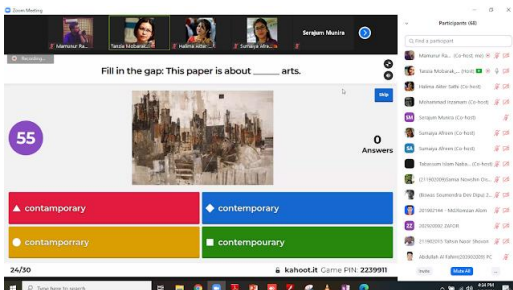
Zoom Meeting

Mamusur Ra...
Tanzia Mobarak...
Halima Akter...
Sumaiya Afre...
Serajum Munira

Recording...

Fill in the gap: This paper is about _____ arts.

Skip

55

0
Answers

contamporary
contemporary
contamporrary
contempourary

24/30

kahoot.it Game PIN: 2239911

Participants (68)

Find a participant

Mamusur Ra... (Co-host, me)
Tanzia Mobarak... (Host)
Halima Akter Safe (Co-host)
Mohammad Istainam (Co-host)
Serajum Munira (Co-host)
Sumaiya Afreen (Co-host)
Sumaiya Afreen (Co-host)
Tabassum Islam Naba... (Co-host)
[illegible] Nowshin Do...
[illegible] Soumendra Deb Dipu 2...
201902184 - Md.Rionsan Alam
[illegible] ZAFOR
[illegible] Tahsin Nafee Shovon
Abdullah Al Faheem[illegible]

Invite
Mute All

Type here to search

4:04 PM